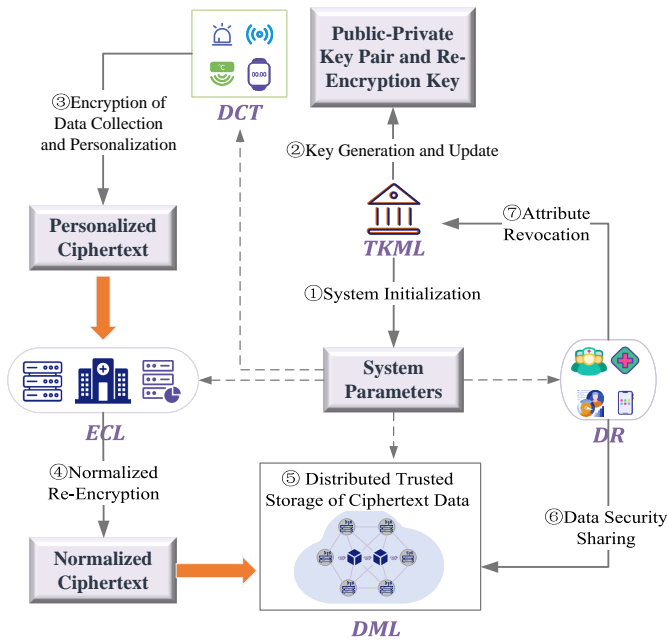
Public-Private Key Pair and Re-Encryption Key

DCT

③Encryption of Data Collection and Personalization

②Key Generation and Update

Personalized Ciphertext

TKML

⑦Attribute Revocation

①System Initialization

System Parameters

ECL

DR

④Normalized Re-Encryption

⑤ Distributed Trusted Storage of Ciphertext Data

⑥Data Security Sharing

Normalized Ciphertext

DML